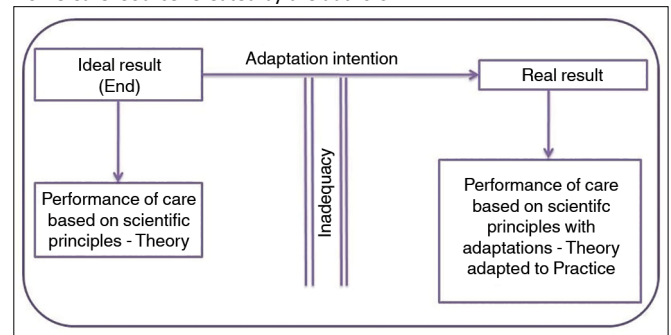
Ideal result (End)

Adaptation intention

Real result

Performance of care based on scientific principles - Theory

Inadequacy

Performance of care based on scientifc principles with adaptations - Theory adapted to Practice